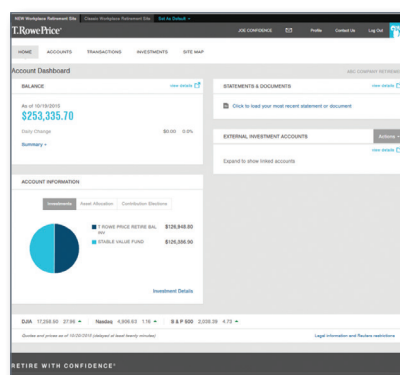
NEW Workplace Retirement Site | Classic Workplace Retirement Site | Set As Default

T.RowePrice®

JOE CONFIDENCE | Profile | Contact Us | Log Out

HOME | ACCOUNTS | TRANSACTIONS | INVESTMENTS | SITE MAP

Account Dashboard

ABC COMPANY RETIREM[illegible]

BALANCE

view details

As of 10/19/2015

$253,335.70

Daily Change $0.00 0.0%

Summary

STATEMENTS & DOCUMENTS

view details

Click to load your most recent statement or document

EXTERNAL INVESTMENT ACCOUNTS

Actions

view details

Expand to show linked accounts

ACCOUNT INFORMATION

Investments | Asset Allocation | Contribution Elections

T ROWE PRICE RETIRE BAL INV $126,948.80

STABLE VALUE FUND $126,386.90

Investment Details

DJIA 17,258.80 27.95 | Nasdaq 4,906.63 1.16 | S & P 500 2,033.38 4.73

Quotes and prices as of 10/20/2015 (delayed at least twenty minutes)

Legal information and Reuters restrictions

RETIRE WITH CONFIDENCE®